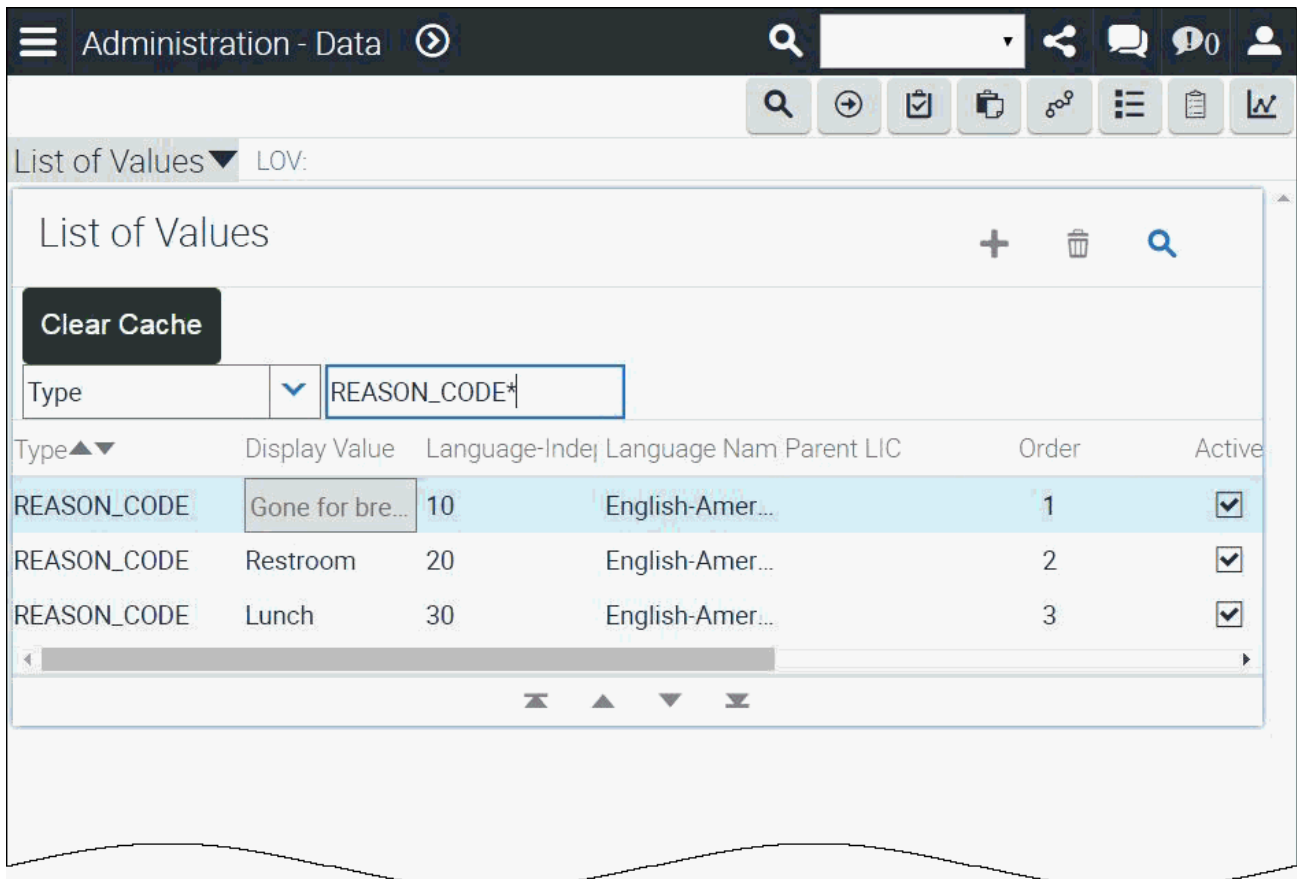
Administration - Data

0

List of Values LOV:

List of Values

Clear Cache

Type REASON_CODE*

| Type | Display Value | Language-Inde | Language Nam | Parent LIC | Order | Active |
|---|---|---|---|---|---|---|
| REASON_CODE | Gone for bre... | 10 | English-Amer... | | 1 | ☑ |
| REASON_CODE | Restroom | 20 | English-Amer... | | 2 | ☑ |
| REASON_CODE | Lunch | 30 | English-Amer... | | 3 | ☑ |